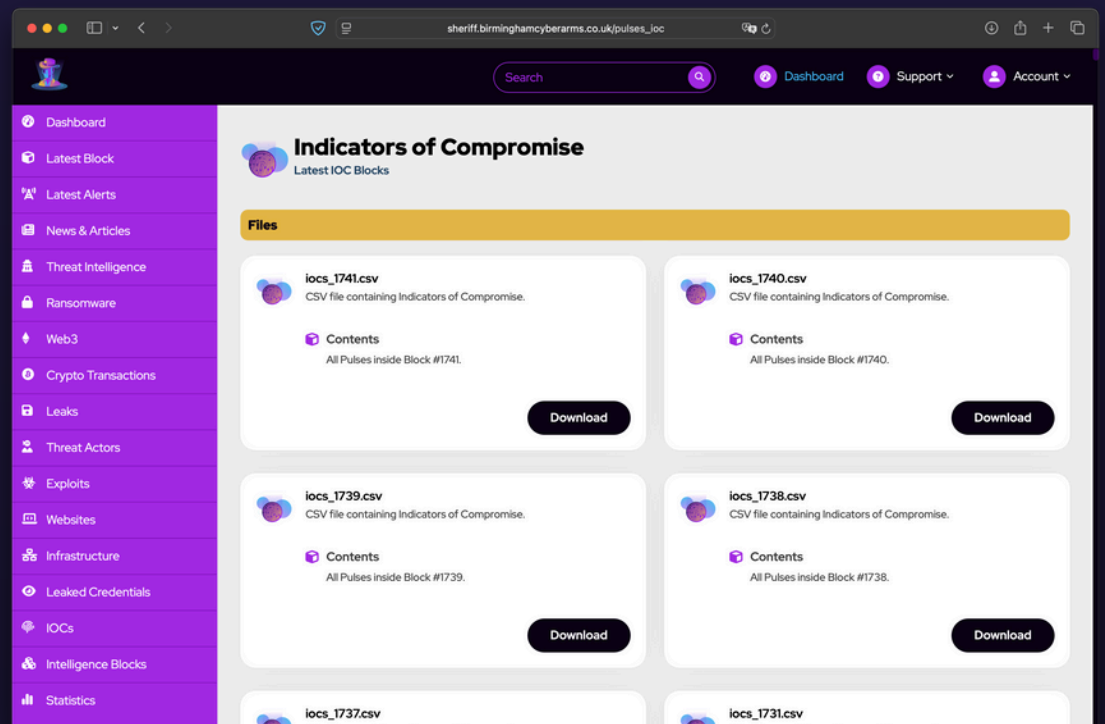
sheriff.birminghamcyberarms.co.uk/pulses_ioc

Search

Dashboard Support Account

Dashboard
Latest Block
Latest Alerts
News & Articles
Threat Intelligence
Ransomware
Web3
Crypto Transactions
Leaks
Threat Actors
Exploits
Websites
Infrastructure
Leaked Credentials
IOCs
Intelligence Blocks
Statistics

Indicators of Compromise
Latest IOC Blocks

Files

iocs_1741.csv
CSV file containing Indicators of Compromise.
Contents
All Pulses inside Block #1741.
Download

iocs_1740.csv
CSV file containing Indicators of Compromise.
Contents
All Pulses inside Block #1740.
Download

iocs_1739.csv
CSV file containing Indicators of Compromise.
Contents
All Pulses inside Block #1739.
Download

iocs_1738.csv
CSV file containing Indicators of Compromise.
Contents
All Pulses inside Block #1738.
Download

iocs_1737.csv

iocs_1731.csv